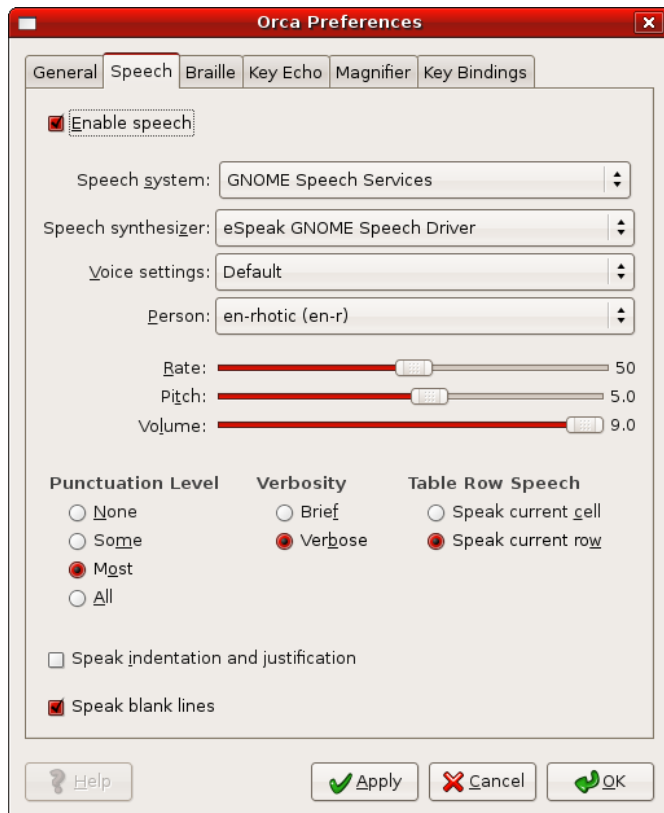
Orca Preferences

General | Speech | Braille | Key Echo | Magnifier | Key Bindings

Enable speech

Speech system: GNOME Speech Services

Speech synthesizer: eSpeak GNOME Speech Driver

Voice settings: Default

Person: en-rhotic (en-r)

Rate: 50

Pitch: 5.0

Volume: 9.0

Punctuation Level
None
Some
Most
All

Verbosity
Brief
Verbose

Table Row Speech
Speak current cell
Speak current row

Speak indentation and justification

Speak blank lines

Help | Apply | Cancel | OK